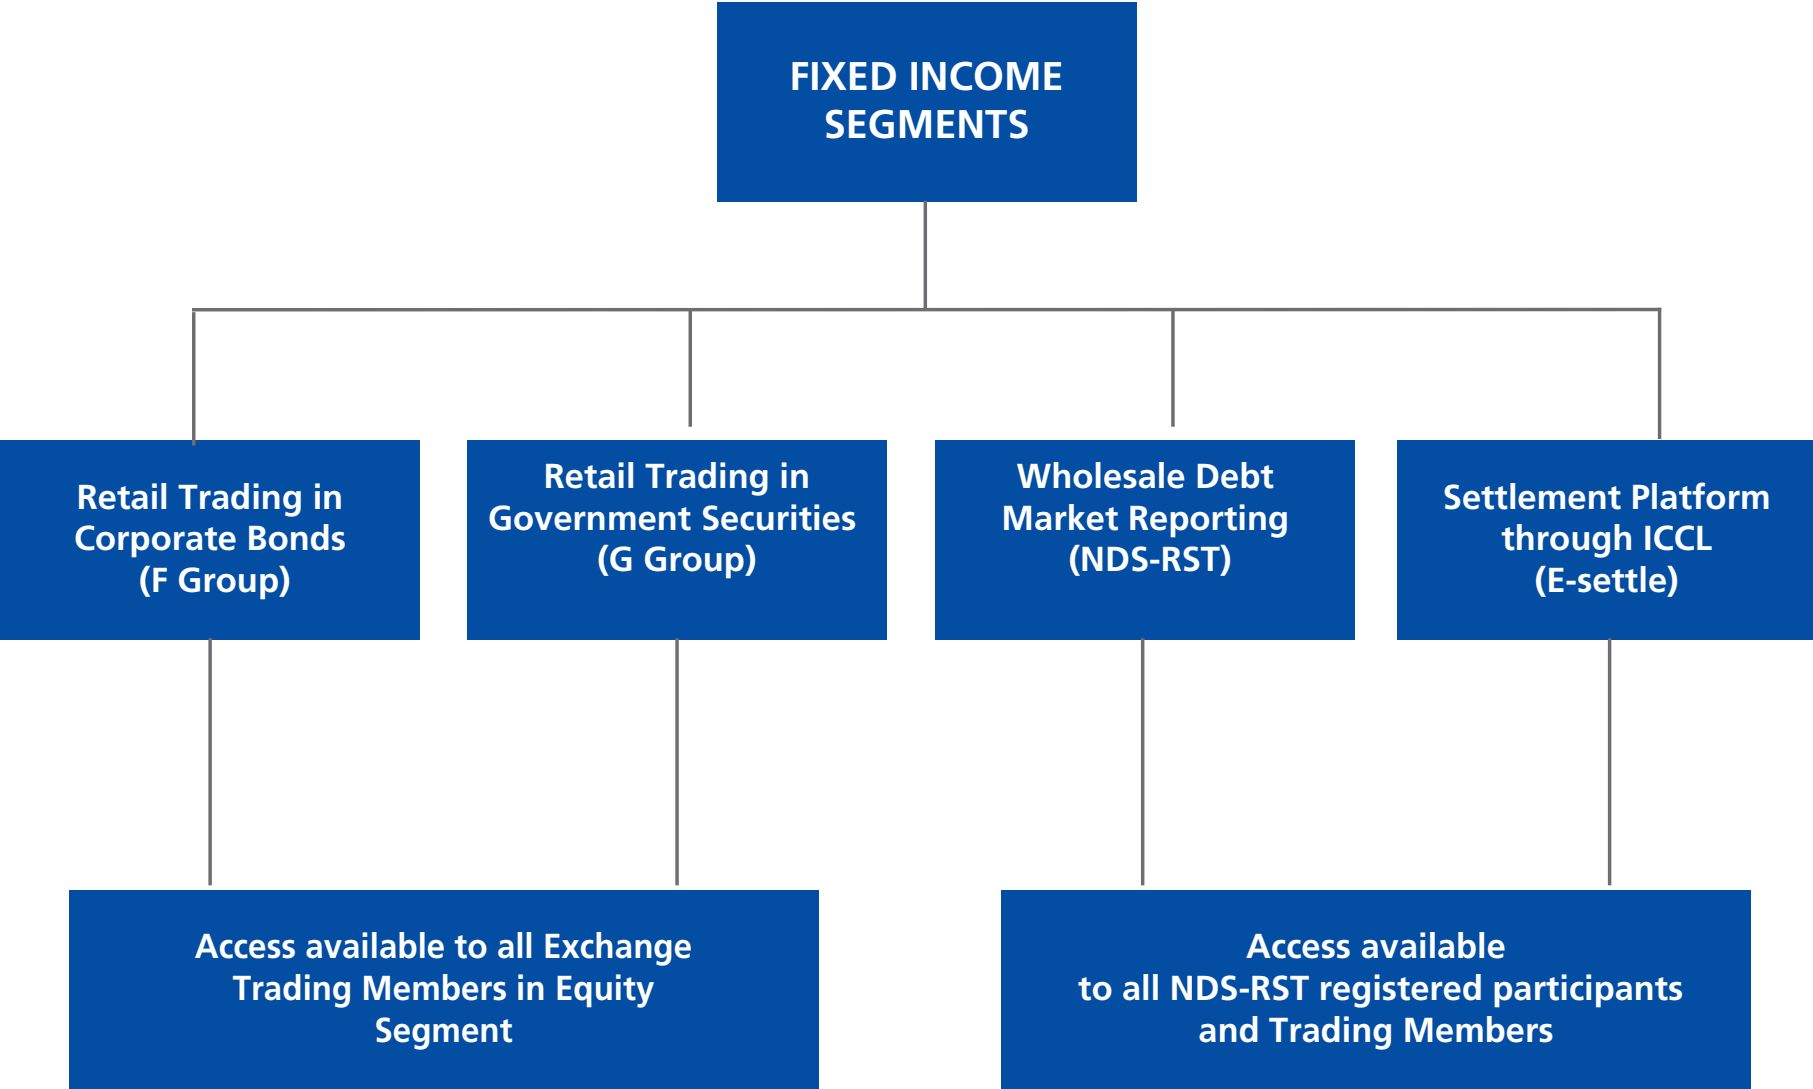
FIXED INCOME SEGMENTS

Retail Trading in Corporate Bonds (F Group)

Retail Trading in Government Securities (G Group)

Wholesale Debt Market Reporting (NDS-RST)

Settlement Platform through ICCL (E-settle)

Access available to all Exchange Trading Members in Equity Segment

Access available to all NDS-RST registered participants and Trading Members